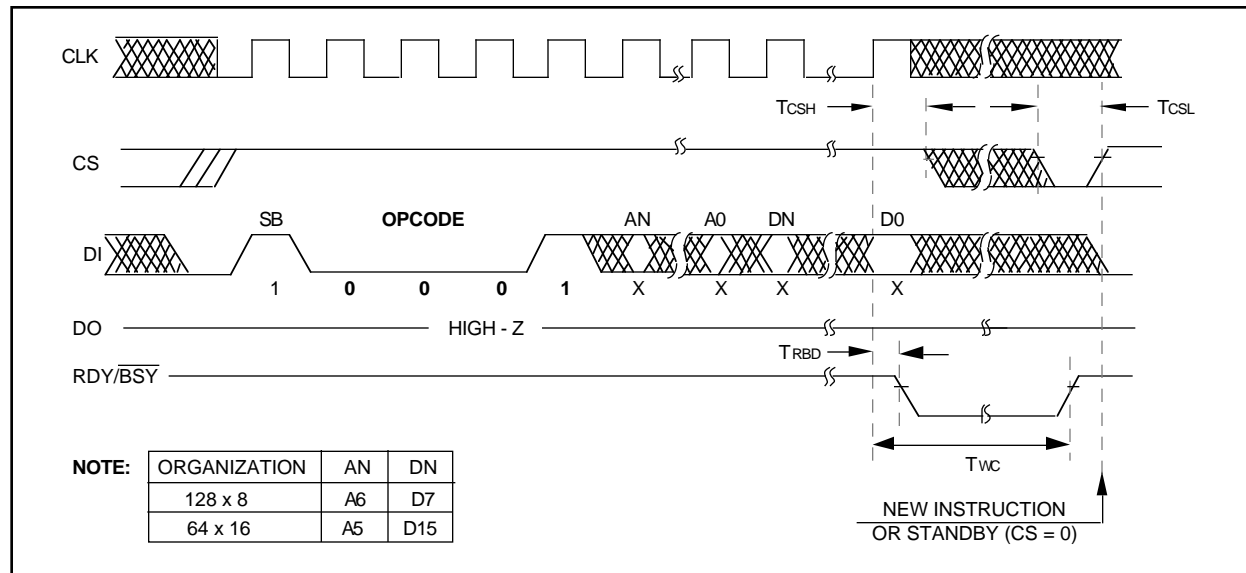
CLK

TCSH

TCSL

CS

SB

OPCODE

AN

A0

DN

D0

DI

1

0

0

0

1

X

X

X

X

DO

HIGH - Z

TRBD

RDY/$\overline{BSY}$

TWC

NOTE:

| ORGANIZATION | AN | DN |
|---|---|---|
| 128 x 8 | A6 | D7 |
| 64 x 16 | A5 | D15 |

NEW INSTRUCTION OR STANDBY (CS = 0)